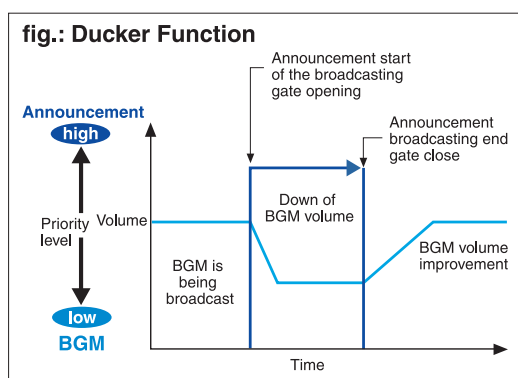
fig.: Ducker Function

Announcement start of the broadcasting gate opening

Announcement broadcasting end gate close

Announcement

high

Priority level

low

BGM

Volume

Down of BGM volume

BGM is being broadcast

BGM volume improvement

Time